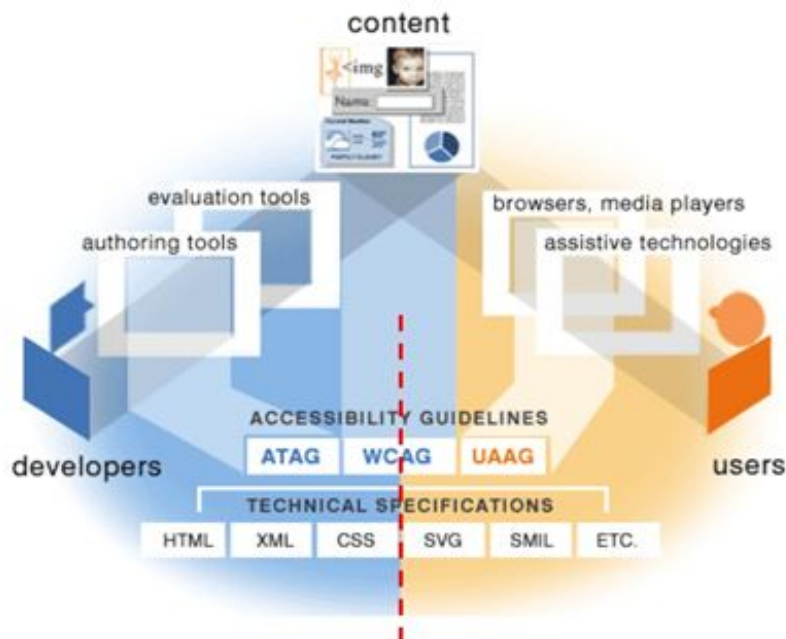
content

<img

Name:

evaluation tools

authoring tools

browsers, media players

assistive technologies

developers

users

ACCESSIBILITY GUIDELINES

ATAG

WCAG

UAAG

TECHNICAL SPECIFICATIONS

HTML

XML

CSS

SVG

SMIL

ETC.